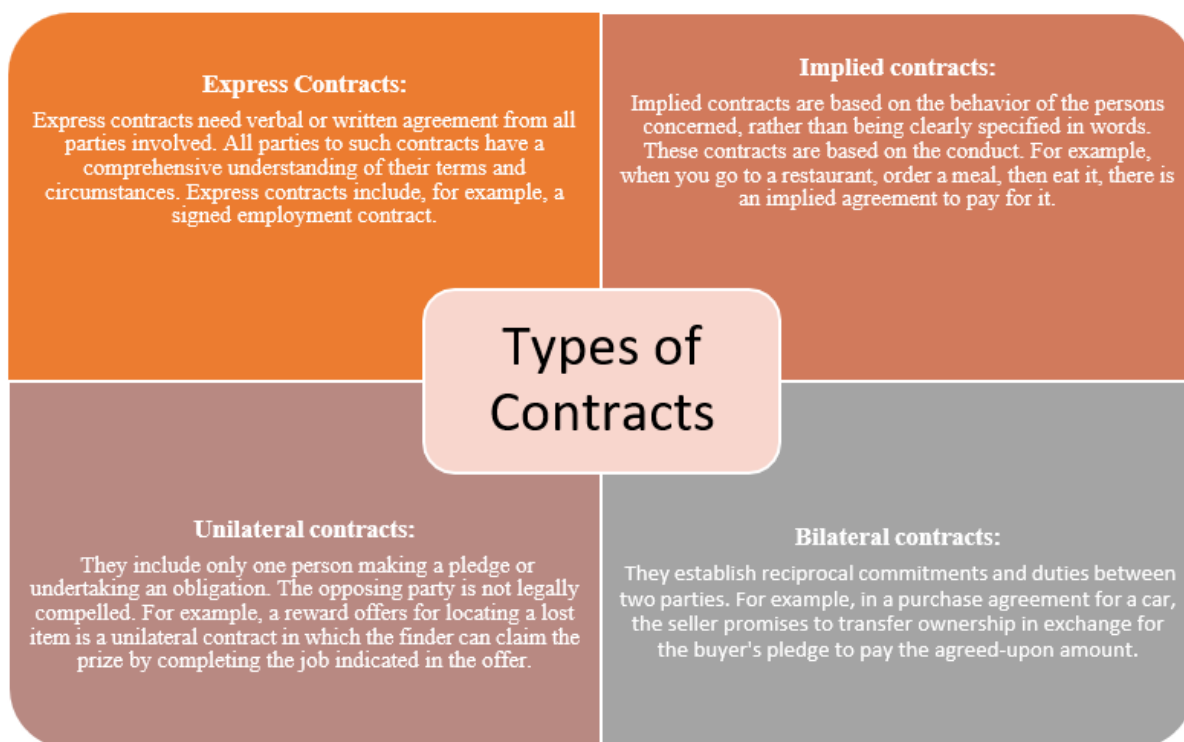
Express Contracts:

Express contracts need verbal or written agreement from all parties involved. All parties to such contracts have a comprehensive understanding of their terms and circumstances. Express contracts include, for example, a signed employment contract.

Implied contracts:

Implied contracts are based on the behavior of the persons concerned, rather than being clearly specified in words. These contracts are based on the conduct. For example, when you go to a restaurant, order a meal, then eat it, there is an implied agreement to pay for it.

Types of Contracts

Unilateral contracts:

They include only one person making a pledge or undertaking an obligation. The opposing party is not legally compelled. For example, a reward offers for locating a lost item is a unilateral contract in which the finder can claim the prize by completing the job indicated in the offer.

Bilateral contracts:

They establish reciprocal commitments and duties between two parties. For example, in a purchase agreement for a car, the seller promises to transfer ownership in exchange for the buyer's pledge to pay the agreed-upon amount.